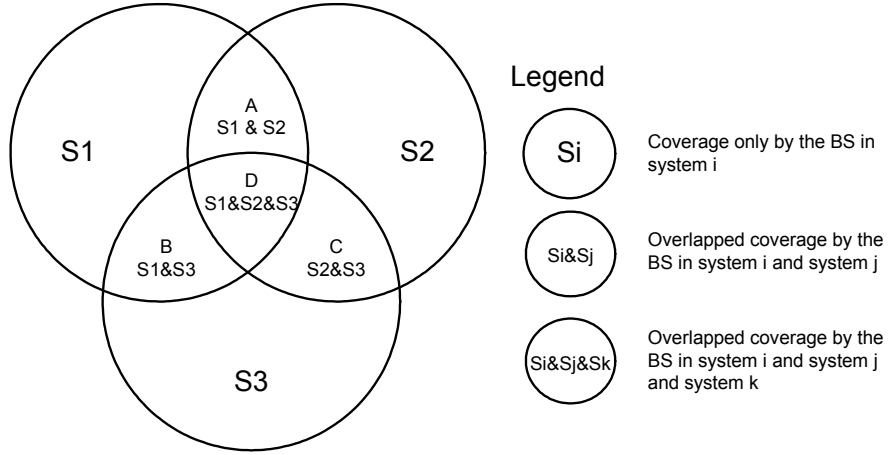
S1

A
S1 & S2

S2

D
S1&S2&S3

B
S1&S3

C
S2&S3

S3

Legend

Si

Coverage only by the BS in system i

Si&Sj

Overlapped coverage by the BS in system i and system j

Si&Sj&Sk

Overlapped coverage by the BS in system i and system j and system k